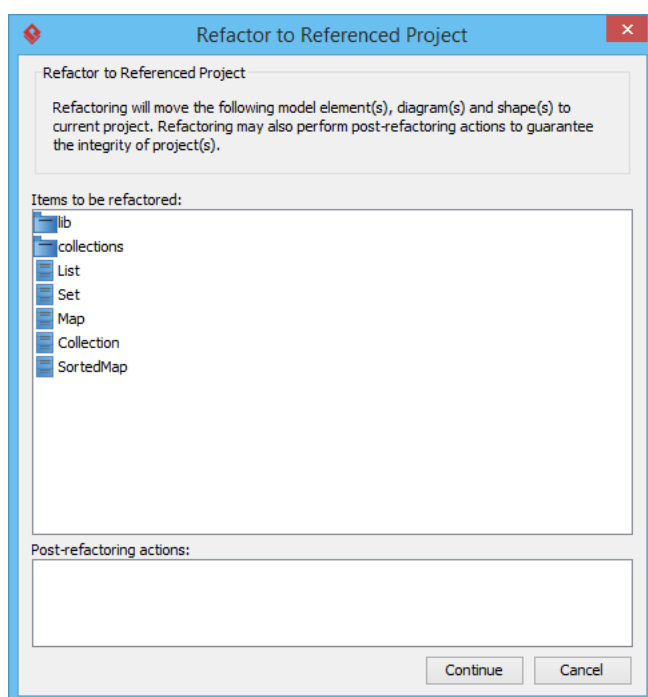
Refactor to Referenced Project

Refactor to Referenced Project

Refactoring will move the following model element(s), diagram(s) and shape(s) to current project. Refactoring may also perform post-refactoring actions to guarantee the integrity of project(s).

Items to be refactored:

lib
collections
List
Set
Map
Collection
SortedMap

Post-refactoring actions:

Continue
Cancel